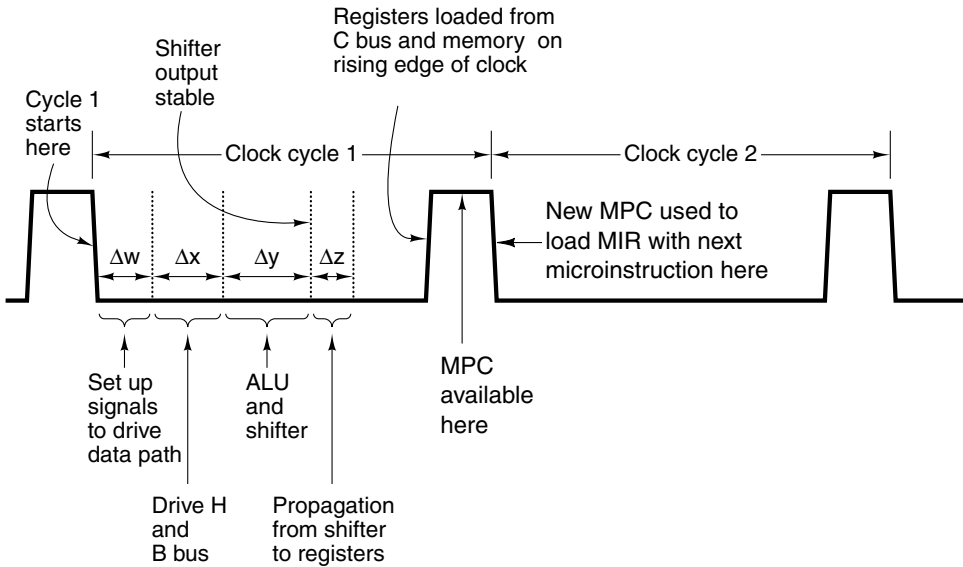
Registers loaded from C bus and memory on rising edge of clock

Shifter output stable

Cycle 1 starts here

Clock cycle 1

Clock cycle 2

New MPC used to load MIR with next microinstruction here

$\Delta w$ $\Delta x$ $\Delta y$ $\Delta z$

Set up signals to drive data path

ALU and shifter

MPC available here

Drive H and B bus

Propagation from shifter to registers